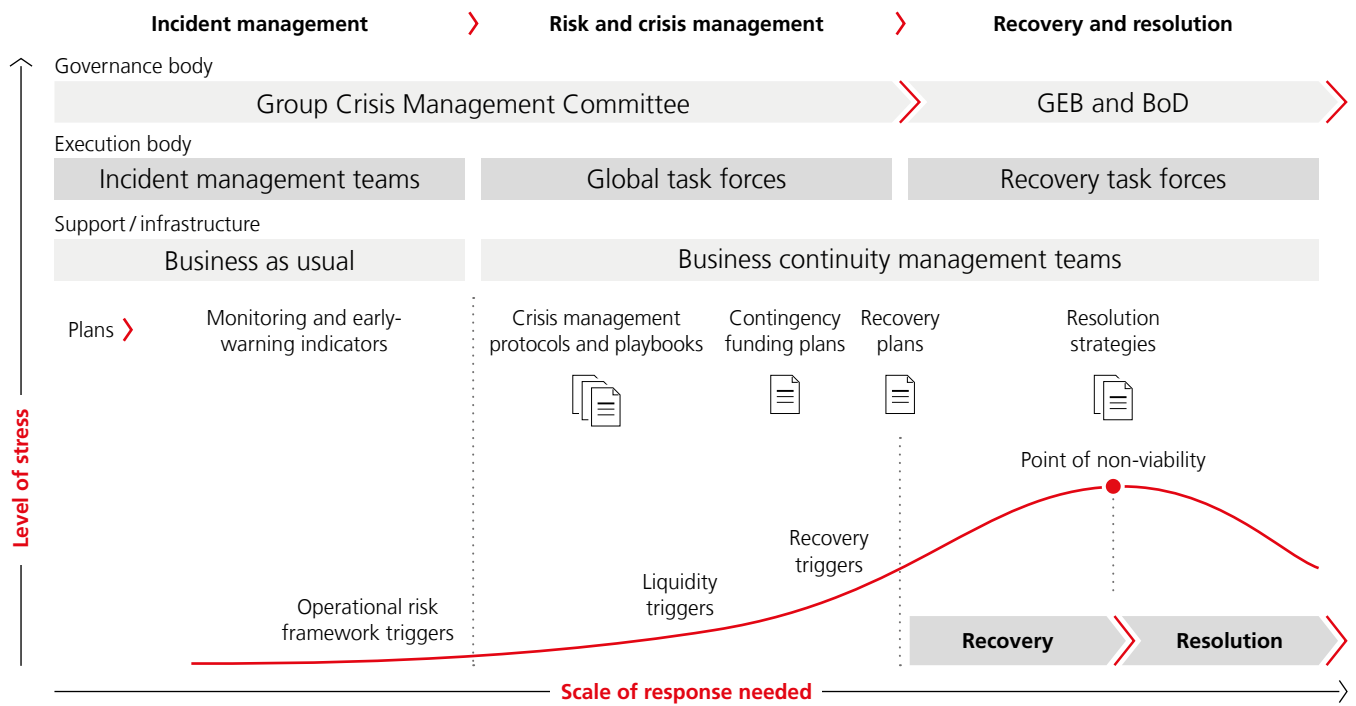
Incident management
Risk and crisis management
Recovery and resolution

Governance body
Group Crisis Management Committee
GEB and BoD

Execution body
Incident management teams
Global task forces
Recovery task forces

Support / infrastructure
Business as usual
Business continuity management teams

Plans
Monitoring and early-warning indicators
Crisis management protocols and playbooks
Contingency funding plans
Recovery plans
Resolution strategies

Point of non-viability
Recovery triggers
Liquidity triggers
Operational risk framework triggers

Recovery
Resolution

Level of stress
Scale of response needed